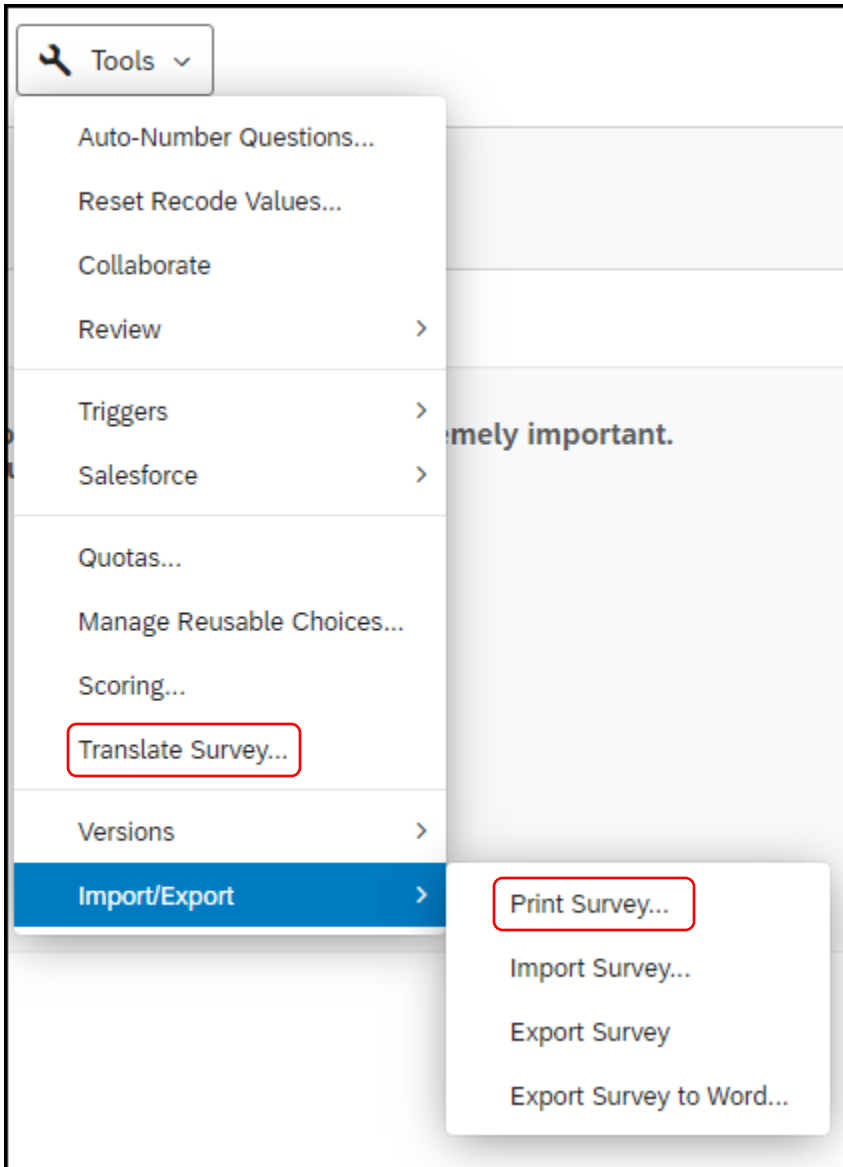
Tools

Auto-Number Questions...

Reset Recode Values...

Collaborate

Review

Triggers

Salesforce

Quotas...

Manage Reusable Choices...

Scoring...

Translate Survey...

Versions

Import/Export

emely important.

Print Survey...

Import Survey...

Export Survey

Export Survey to Word...